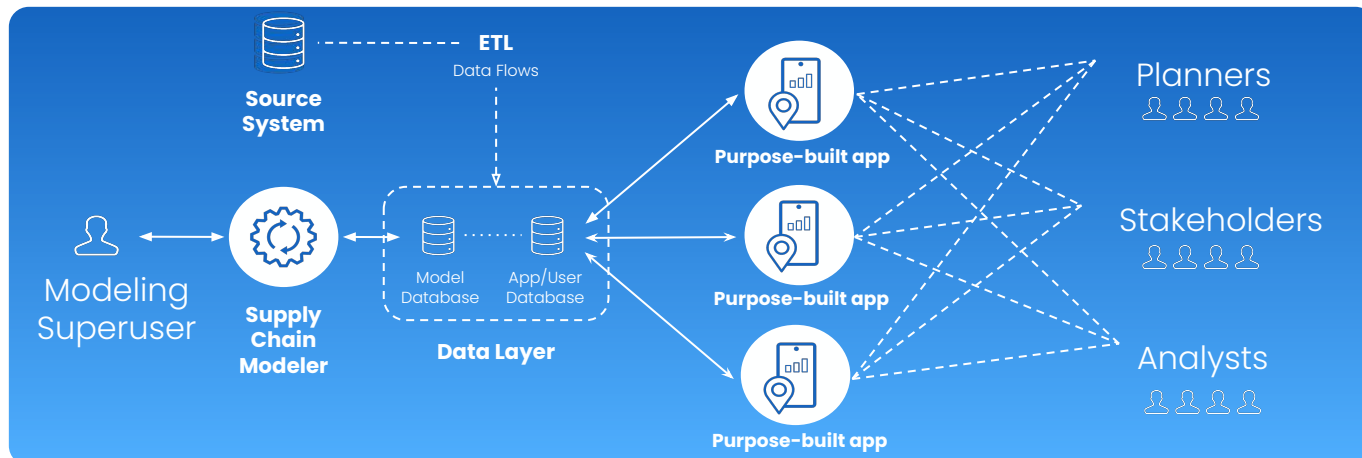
Source System

ETL
Data Flows

Modeling Superuser

Supply Chain Modeler

Model Database

App/User Database

Data Layer

Purpose-built app

Purpose-built app

Purpose-built app

Planners

Stakeholders

Analysts